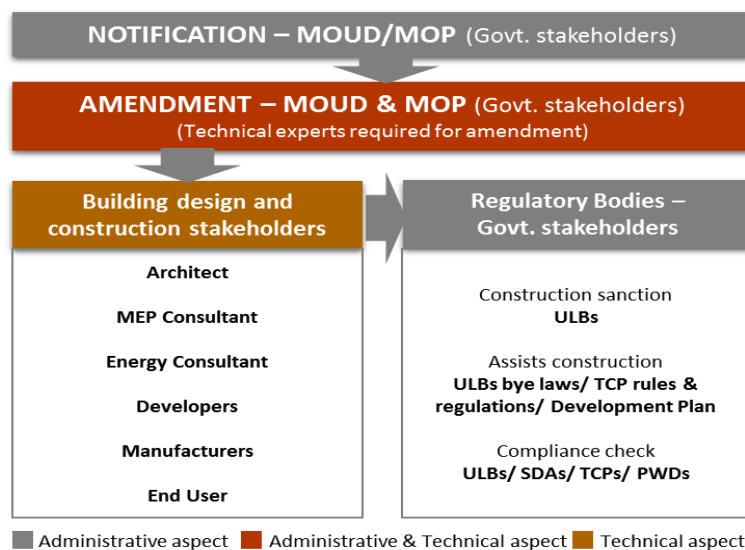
NOTIFICATION – MOUD/MOP (Govt. stakeholders)

AMENDMENT – MOUD & MOP (Govt. stakeholders)
(Technical experts required for amendment)

Building design and construction stakeholders

Architect

MEP Consultant

Energy Consultant

Developers

Manufacturers

End User

Regulatory Bodies – Govt. stakeholders

Construction sanction
ULBs

Assists construction
ULBs bye laws/ TCP rules & regulations/ Development Plan

Compliance check
ULBs/ SDAs/ TCPs/ PWDs

Administrative aspect   Administrative & Technical aspect   Technical aspect